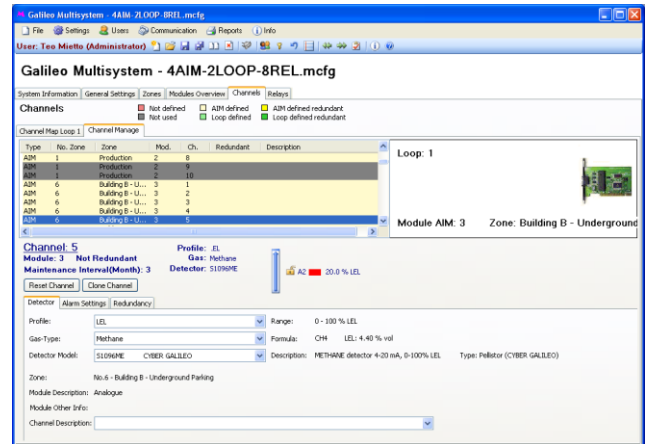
Galileo Multisystem - 4AIM-2LOOP-8REL.mcfg

File Settings Users Communication Reports Info

User: Teo Mietto (Administrator)

Galileo Multisystem - 4AIM-2LOOP-8REL.mcfg

System Information | General Settings | Zones | Modules Overview | Channels | Relays

Channels

Not defined
Not used
AIM defined
Loop defined
AIM defined redundant
Loop defined redundant

Channel Map Loop 1 | Channel Manage

| Type | No. Zone | Zone | Mod. | Ch. | Redundant | Description |
|---|---|---|---|---|---|---|
| AIM | 1 | Production | 2 | 8 | | |
| AIM | 1 | Production | 2 | 9 | | |
| AIM | 1 | Production | 2 | 10 | | |
| AIM | 6 | Building B - U... | 3 | 1 | | |
| AIM | 6 | Building B - U... | 3 | 2 | | |
| AIM | 6 | Building B - U... | 3 | 3 | | |
| AIM | 6 | Building B - U... | 3 | 4 | | |
| AIM | 6 | Building B - U... | 3 | 5 | | |

Loop: 1

Module AIM: 3    Zone: Building B - Underground

Channel: 5
Module: 3    Not Redundant
Maintenance Interval(Month): 3

Profile: .EL
Gas: Methane
Detector: 51096ME

A2 20.0 % LEL

Reset Channel | Clone Channel

Detector | Alarm Settings | Redundancy

Profile: LEL
Range: 0 - 100 % LEL

Gas-Type: Methane
Formula: CH4    LEL: 4.40 % vol

Detector Model: 51096ME    CYBER GALILEO
Description: METHANE detector 4-20 mA, 0-100% LEL    Type: Pellistor (CYBER GALILEO)

Zone: No.6 - Building B - Underground Parking

Module Description: Analogue

Module Other Info:

Channel Description: